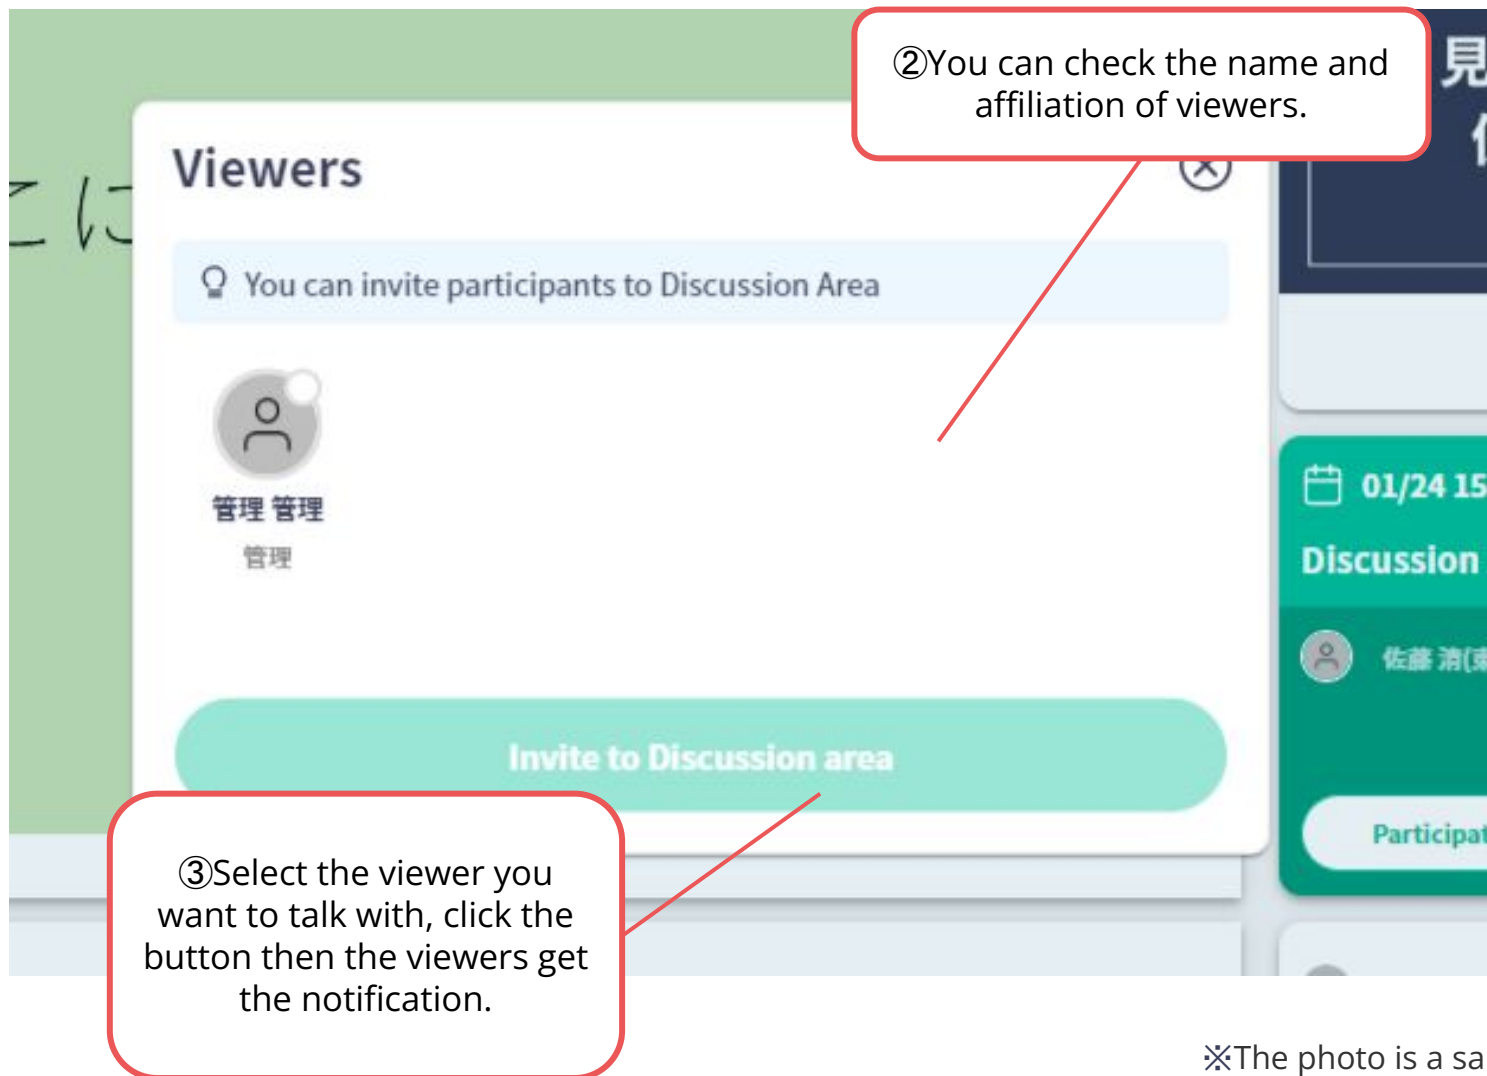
②You can check the name and affiliation of viewers.

Viewers

You can invite participants to Discussion Area

管理 管理

管理

Invite to Discussion area

③Select the viewer you want to talk with, click the button then the viewers get the notification.

01/24 15

Discussion

佐藤 清(

Participat

※The photo is a sa